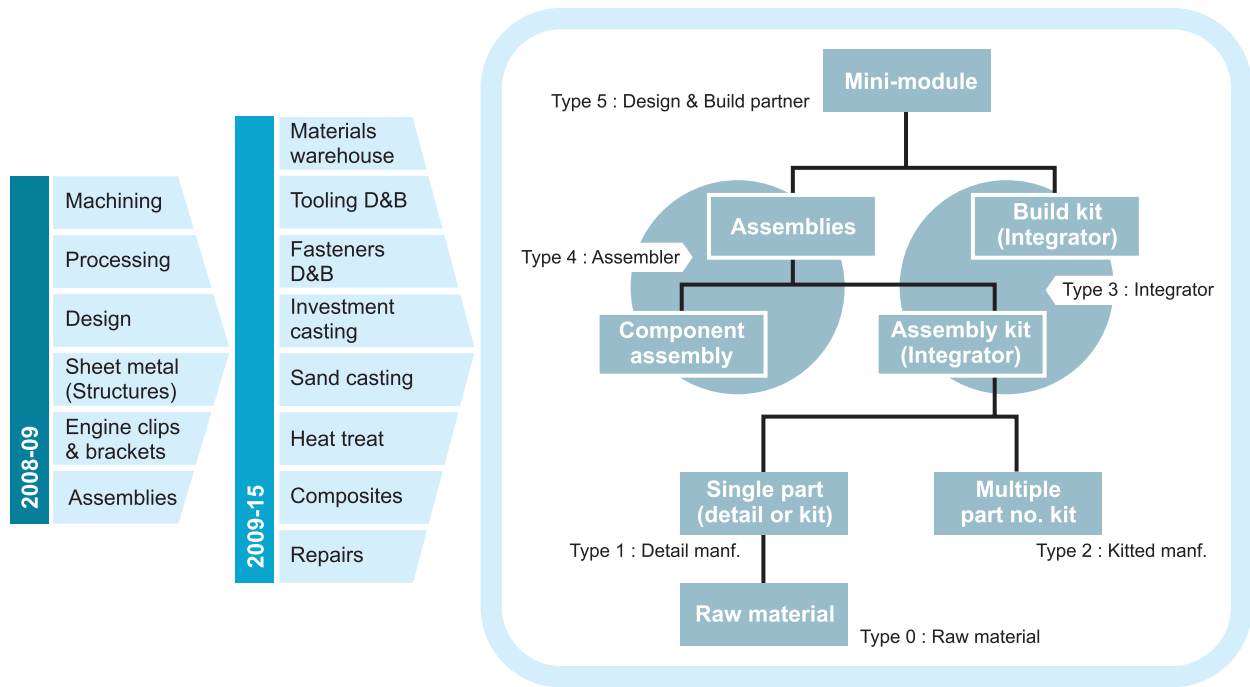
2008-09

Machining

Processing

Design

Sheet metal (Structures)

Engine clips & brackets

Assemblies

2009-15

Materials warehouse

Tooling D&B

Fasteners D&B

Investment casting

Sand casting

Heat treat

Composites

Repairs

Mini-module

Type 5 : Design & Build partner

Assemblies

Build kit (Integrator)

Type 4 : Assembler

Type 3 : Integrator

Component assembly

Assembly kit (Integrator)

Single part (detail or kit)

Multiple part no. kit

Type 1 : Detail manf.

Type 2 : Kitted manf.

Raw material

Type 0 : Raw material